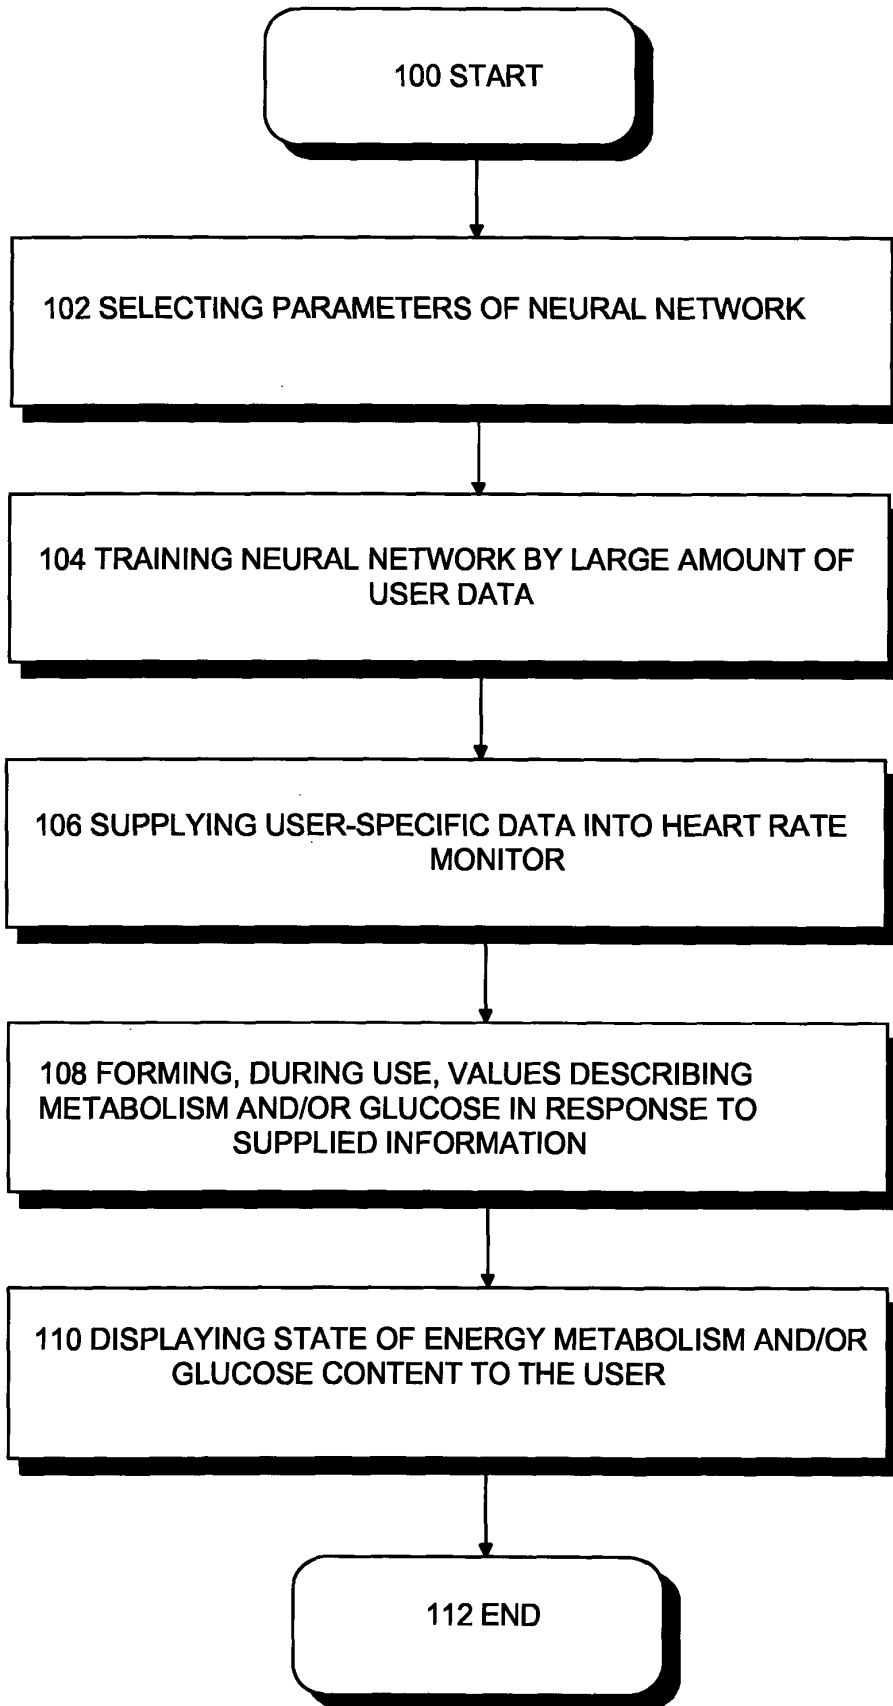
100 START

102 SELECTING PARAMETERS OF NEURAL NETWORK

104 TRAINING NEURAL NETWORK BY LARGE AMOUNT OF USER DATA

106 SUPPLYING USER-SPECIFIC DATA INTO HEART RATE MONITOR

108 FORMING, DURING USE, VALUES DESCRIBING METABOLISM AND/OR GLUCOSE IN RESPONSE TO SUPPLIED INFORMATION

110 DISPLAYING STATE OF ENERGY METABOLISM AND/OR GLUCOSE CONTENT TO THE USER

112 END